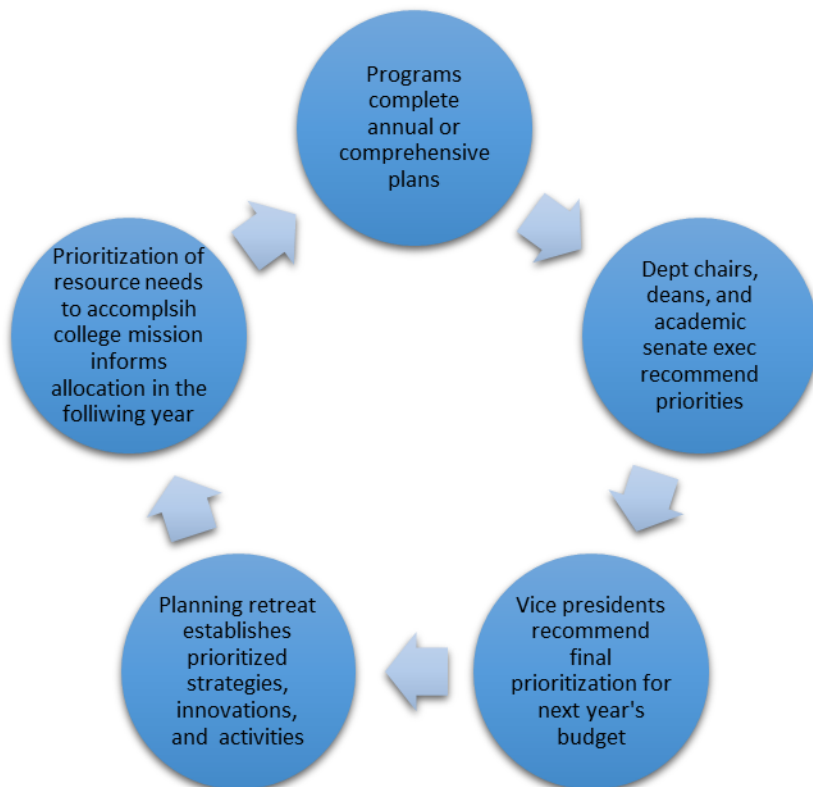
Programs complete annual or comprehensive plans

Dept chairs, deans, and academic senate exec recommend priorities

Vice presidents recommend final prioritization for next year's budget

Planning retreat establishes prioritized strategies, innovations, and activities

Prioritization of resource needs to accomplsih college mission informs allocation in the folliwing year